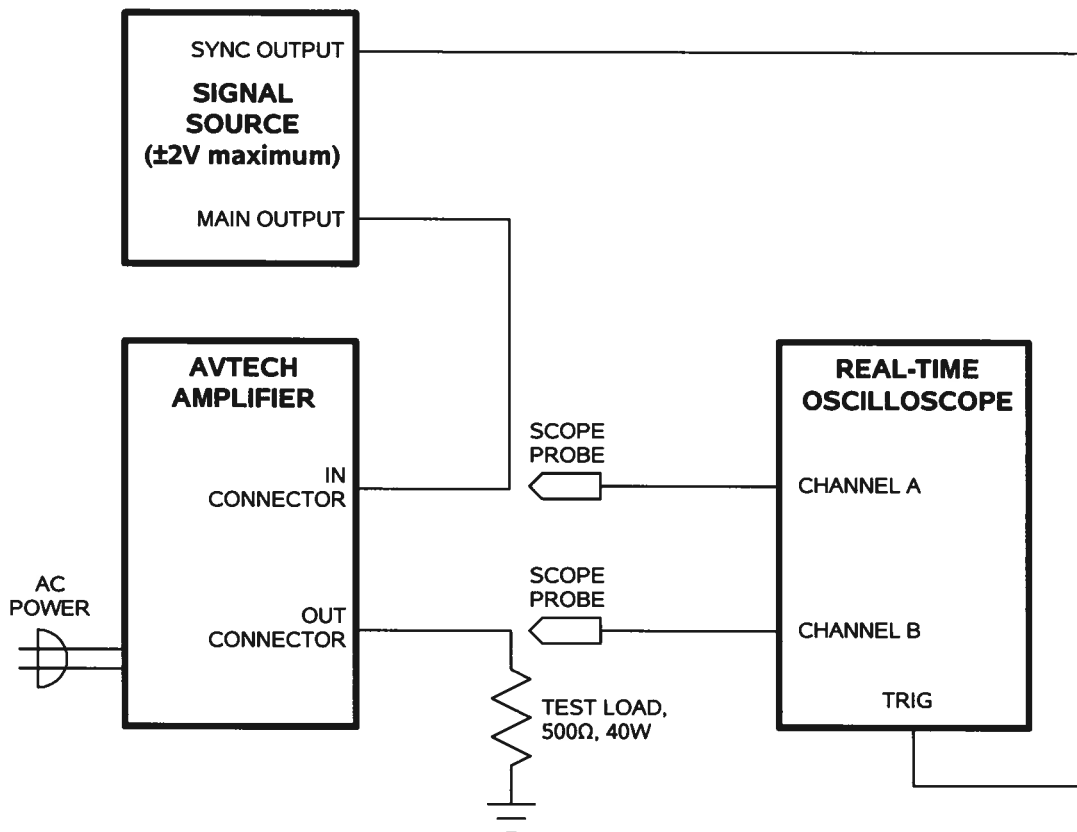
SYNC OUTPUT

SIGNAL SOURCE (±2V maximum)

MAIN OUTPUT

AVTECH AMPLIFIER

IN CONNECTOR

OUT CONNECTOR

AC POWER

SCOPE PROBE

SCOPE PROBE

TEST LOAD, 500Ω, 40W

REAL-TIME OSCILLOSCOPE

CHANNEL A

CHANNEL B

TRIG